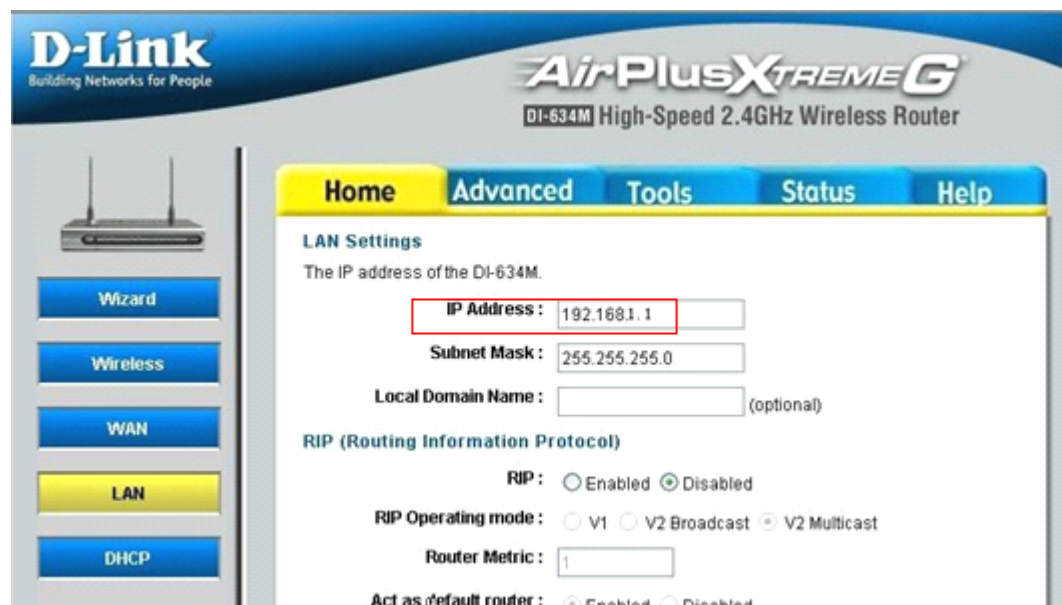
D-Link
Building Networks for People

AirPlus XTREME G
DI-634M High-Speed 2.4GHz Wireless Router

Home Advanced Tools Status Help

Wizard
Wireless
WAN
LAN
DHCP

LAN Settings
The IP address of the DI-634M.

IP Address : 192.168.1.1
Subnet Mask : 255.255.255.0
Local Domain Name : (optional)

RIP (Routing Information Protocol)

RIP : Enabled Disabled
RIP Operating mode : V1 V2 Broadcast V2 Multicast
Router Metric : 1
Act as default router : Enabled Disabled